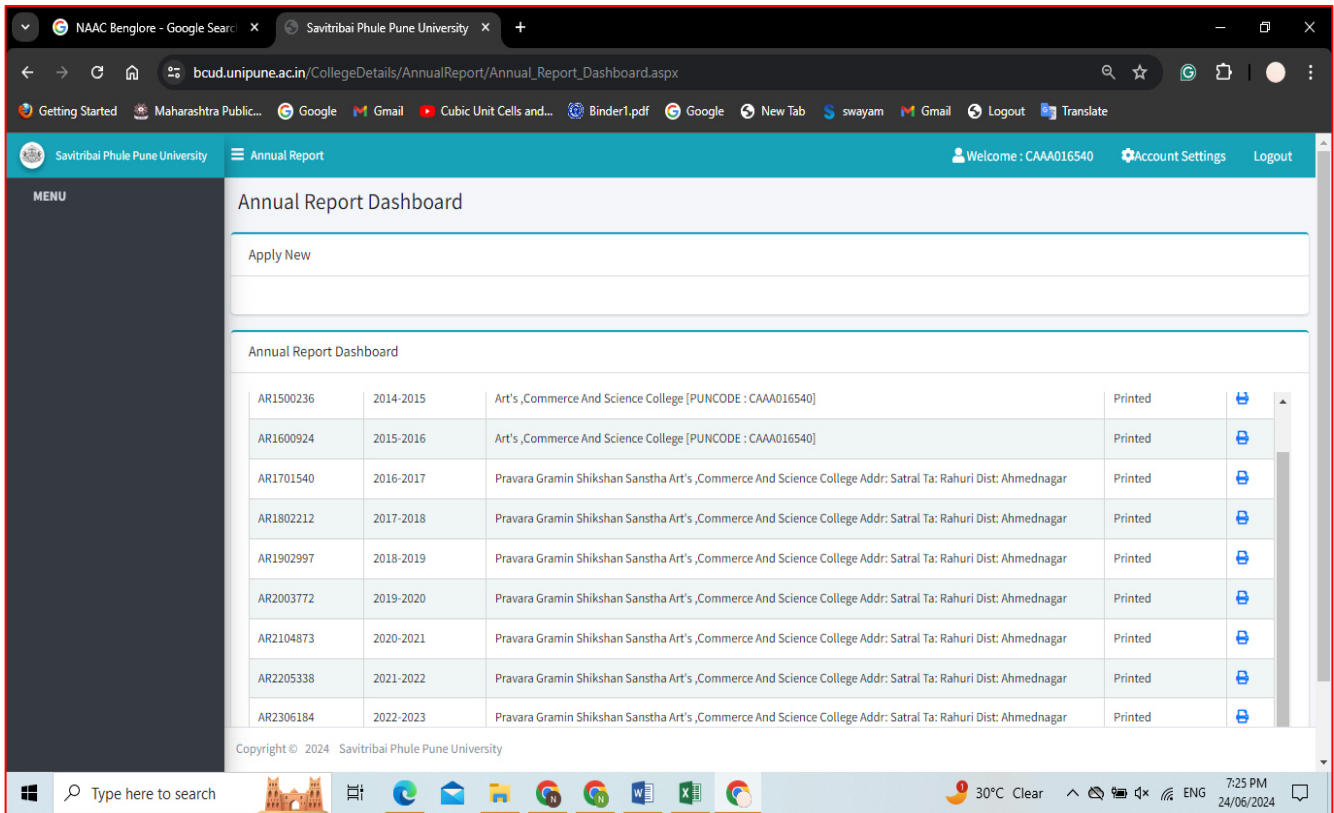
NAAC Benglore - Google Searc ×
Savitribai Phule Pune University ×
+

bcud.unipune.ac.in/CollegeDetails/AnnualReport/Annual_Report_Dashboard.aspx

Getting Started  Maharashtra Public...  Google  Gmail  Cubic Unit Cells and...  Binder1.pdf  Google  New Tab  swayam  Gmail  Logout  Translate

Savitribai Phule Pune University  Annual Report  Welcome : CAAA016540  Account Settings  Logout

MENU

Annual Report Dashboard

Apply New

Annual Report Dashboard

| | | | |
|---|---|---|---|
| AR1500236 | 2014-2015 | Art's ,Commerce And Science College [PUNCODE : CAAA016540] | Printed |
| AR1600924 | 2015-2016 | Art's ,Commerce And Science College [PUNCODE : CAAA016540] | Printed |
| AR1701540 | 2016-2017 | Pravara Gramin Shikshan Sanstha Art's ,Commerce And Science College Addr: Satral Ta: Rahuri Dist: Ahmednagar | Printed |
| AR1802212 | 2017-2018 | Pravara Gramin Shikshan Sanstha Art's ,Commerce And Science College Addr: Satral Ta: Rahuri Dist: Ahmednagar | Printed |
| AR1902997 | 2018-2019 | Pravara Gramin Shikshan Sanstha Art's ,Commerce And Science College Addr: Satral Ta: Rahuri Dist: Ahmednagar | Printed |
| AR2003772 | 2019-2020 | Pravara Gramin Shikshan Sanstha Art's ,Commerce And Science College Addr: Satral Ta: Rahuri Dist: Ahmednagar | Printed |
| AR2104873 | 2020-2021 | Pravara Gramin Shikshan Sanstha Art's ,Commerce And Science College Addr: Satral Ta: Rahuri Dist: Ahmednagar | Printed |
| AR2205338 | 2021-2022 | Pravara Gramin Shikshan Sanstha Art's ,Commerce And Science College Addr: Satral Ta: Rahuri Dist: Ahmednagar | Printed |
| AR2306184 | 2022-2023 | Pravara Gramin Shikshan Sanstha Art's ,Commerce And Science College Addr: Satral Ta: Rahuri Dist: Ahmednagar | Printed |

Copyright © 2024 Savitribai Phule Pune University

Type here to search  30°C Clear  ENG  7:25 PM 24/06/2024